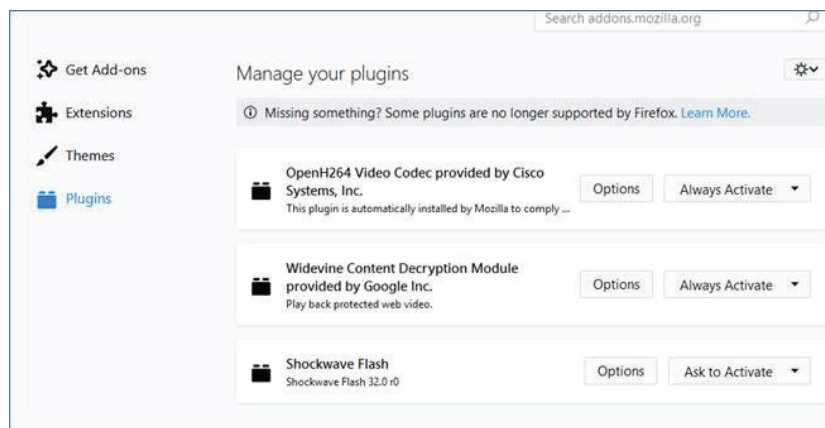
Search addons.mozilla.org

Get Add-ons

Extensions

Themes

Plugins

Manage your plugins

ⓘ Missing something? Some plugins are no longer supported by Firefox. Learn More.

OpenH264 Video Codec provided by Cisco Systems, Inc.
This plugin is automatically installed by Mozilla to comply ...

Options

Always Activate

Widevine Content Decryption Module provided by Google Inc.
Play back protected web video.

Options

Always Activate

Shockwave Flash
Shockwave Flash 32.0 r0

Options

Ask to Activate